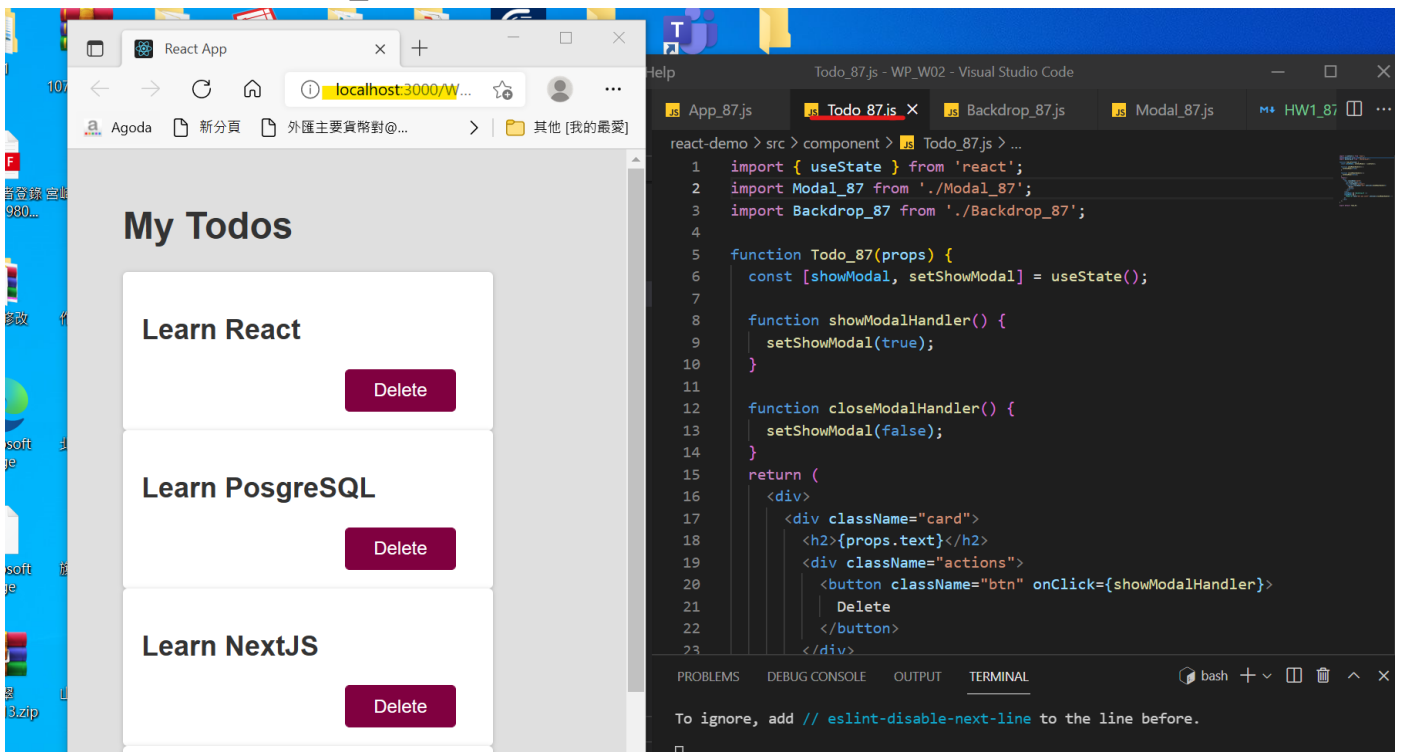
107

音登錄 宮崎
980...

修改

osoft
ge

osoft
ge

3.zip

React App

localhost:3000/W...

Agoda 新分頁 外匯主要貨幣對@... 其他 [我的最愛]

My Todos

Learn React

Delete

Learn PosgreSQL

Delete

Learn NextJS

Delete

Help

Todo_87.js - WP_W02 - Visual Studio Code

App_87.js Todo_87.js Backdrop_87.js Modal_87.js HW1_87

react-demo > src > component > Todo_87.js > ...

```
1 import { useState } from 'react';
2 import Modal_87 from './Modal_87';
3 import Backdrop_87 from './Backdrop_87';
4
5 function Todo_87(props) {
6   const [showModal, setShowModal] = useState();
7
8   function showModalHandler() {
9     setShowModal(true);
10  }
11
12  function closeModalHandler() {
13    setShowModal(false);
14  }
15  return (
16    <div>
17      <div className="card">
18        <h2>{props.text}</h2>
19        <div className="actions">
20          <button className="btn" onClick={showModalHandler}>
21            Delete
22          </button>
23        </div>
```

PROBLEMS DEBUG CONSOLE OUTPUT TERMINAL

bash

To ignore, add // eslint-disable-next-line to the line before.